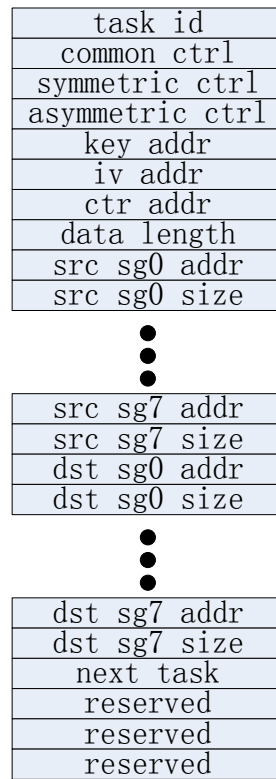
task id
common ctrl
symmetric ctrl
asymmetric ctrl
key addr
iv addr
ctr addr
data length
src sg0 addr
src sg0 size

src sg7 addr
src sg7 size
dst sg0 addr
dst sg0 size

dst sg7 addr
dst sg7 size
next task
reserved
reserved
reserved